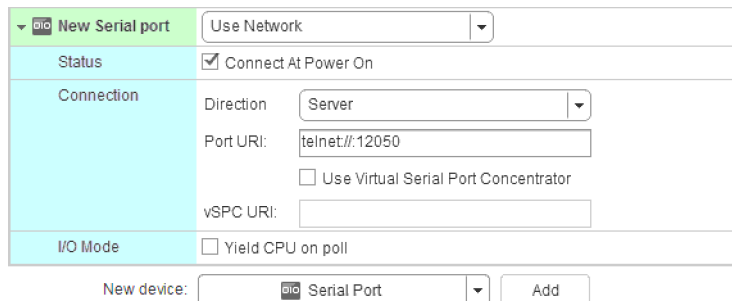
New Serial port | Use Network

| | |
|---|---|
| Status | Connect At Power On |
| Connection | Direction: Server<br>Port URI: telnet://:12050<br>Use Virtual Serial Port Concentrator<br>vSPC URI: |
| I/O Mode | Yield CPU on poll |

New device: Serial Port | Add